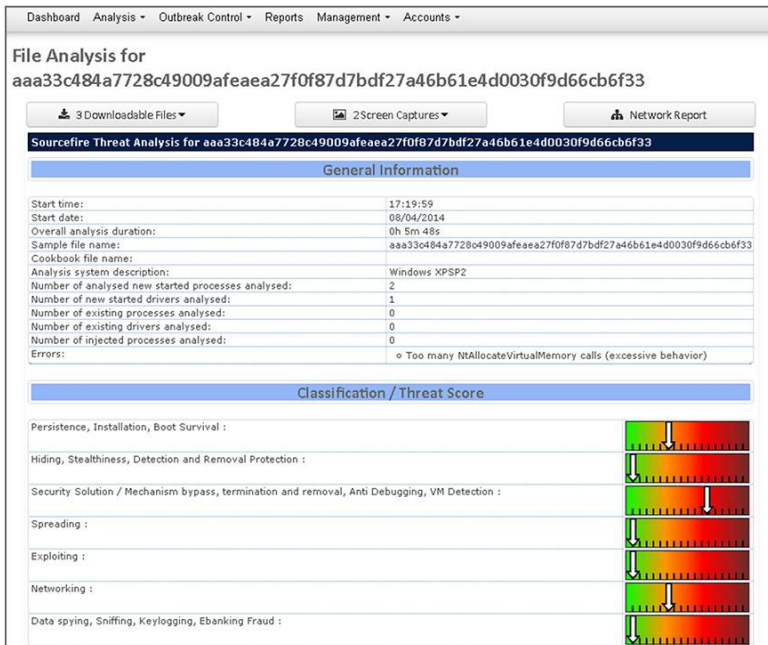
Dashboard Analysis ▾ Outbreak Control ▾ Reports Management ▾ Accounts ▾

File Analysis for aaa33c484a7728c49009afeaea27f0f87d7bdf27a46b61e4d0030f9d66cb6f33

3 Downloadable Files ▾ 2 Screen Captures ▾ Network Report

Sourcefire Threat Analysis for aaa33c484a7728c49009afeaea27f0f87d7bdf27a46b61e4d0030f9d66cb6f33

General Information

| | |
|---|---|
| Start time: | 17:19:59 |
| Start date: | 08/04/2014 |
| Overall analysis duration: | 0h 5m 48s |
| Sample file name: | aaa33c484a7728c49009afeaea27f0f87d7bdf27a46b61e4d0030f9d66cb6f33 |
| Cookbook file name: | |
| Analysis system description: | Windows XPSP2 |
| Number of analysed new started processes analysed: | 2 |
| Number of new started drivers analysed: | 1 |
| Number of existing processes analysed: | 0 |
| Number of existing drivers analysed: | 0 |
| Number of injected processes analysed: | 0 |
| Errors: | ◦ Too many NtAllocateVirtualMemory calls (excessive behavior) |

Classification / Threat Score

Persistence, Installation, Boot Survival :

Hiding, Stealthiness, Detection and Removal Protection :

Security Solution / Mechanism bypass, termination and removal, Anti Debugging, VM Detection :

Spreading :

Exploiting :

Networking :

Data spying, Sniffing, Keylogging, Ebanking Fraud :